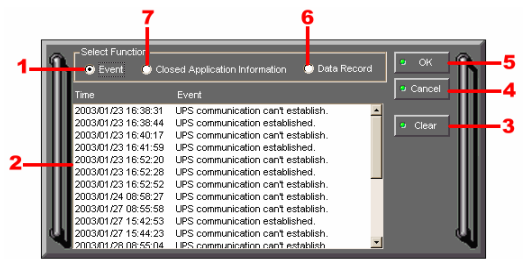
7
6
1
Select Function
Event
Closed Application Information
Data Record
5
OK
4
Cancel
3
Clear
2

| Time | Event |
|---|---|
| 2003/01/23 16:38:31 | UPS communication can't establish. |
| 2003/01/23 16:38:44 | UPS communication established. |
| 2003/01/23 16:40:17 | UPS communication can't establish. |
| 2003/01/23 16:41:59 | UPS communication established. |
| 2003/01/23 16:52:20 | UPS communication can't establish. |
| 2003/01/23 16:52:28 | UPS communication established. |
| 2003/01/23 16:52:52 | UPS communication can't establish. |
| 2003/01/24 08:58:27 | UPS communication can't establish. |
| 2003/01/27 08:55:58 | UPS communication can't establish. |
| 2003/01/27 15:42:53 | UPS communication established. |
| 2003/01/27 15:44:23 | UPS communication can't establish. |
| 2003/01/28 08:55:04 | UPS communication can't establish. |